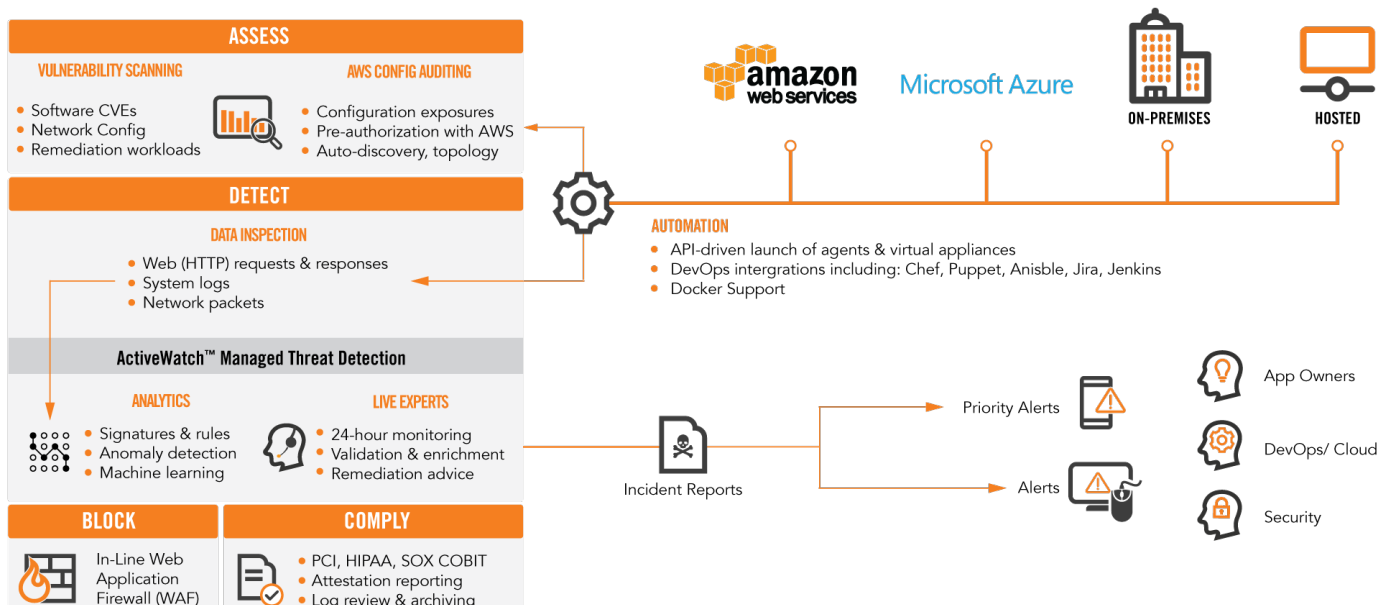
ASSESS

VULNERABILITY SCANNING

- Software CVEs
- Network Config
- Remediation workloads

AWS CONFIG AUDITING

- Configuration exposures
- Pre-authorization with AWS
- Auto-discovery, topology

DETECT

DATA INSPECTION

- Web (HTTP) requests & responses
- System logs
- Network packets

ActiveWatch™ Managed Threat Detection

ANALYTICS

- Signatures & rules
- Anomaly detection
- Machine learning

LIVE EXPERTS

- 24-hour monitoring
- Validation & enrichment
- Remediation advice

BLOCK

In-Line Web Application Firewall (WAF)

COMPLY

- PCI, HIPAA, SOX COBIT
- Attestation reporting
- Log review & archiving

amazon web services

Microsoft Azure

ON-PREMISES

HOSTED

AUTOMATION

- API-driven launch of agents & virtual appliances
- DevOps intergrations including: Chef, Puppet, Anisble, Jira, Jenkins
- Docker Support

Incident Reports

Priority Alerts

Alerts

App Owners

DevOps/ Cloud

Security